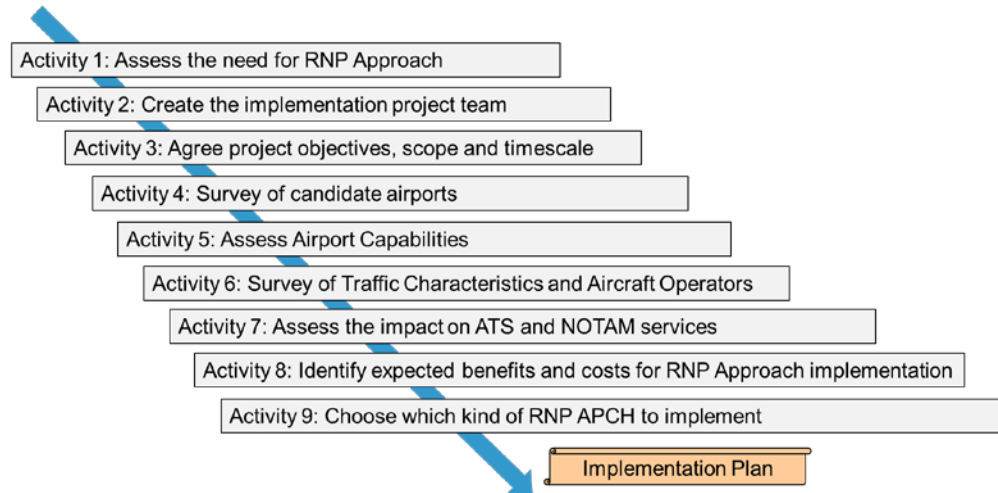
Activity 1: Assess the need for RNP Approach

Activity 2: Create the implementation project team

Activity 3: Agree project objectives, scope and timescale

Activity 4: Survey of candidate airports

Activity 5: Assess Airport Capabilities

Activity 6: Survey of Traffic Characteristics and Aircraft Operators

Activity 7: Assess the impact on ATS and NOTAM services

Activity 8: Identify expected benefits and costs for RNP Approach implementation

Activity 9: Choose which kind of RNP APCH to implement

Implementation Plan